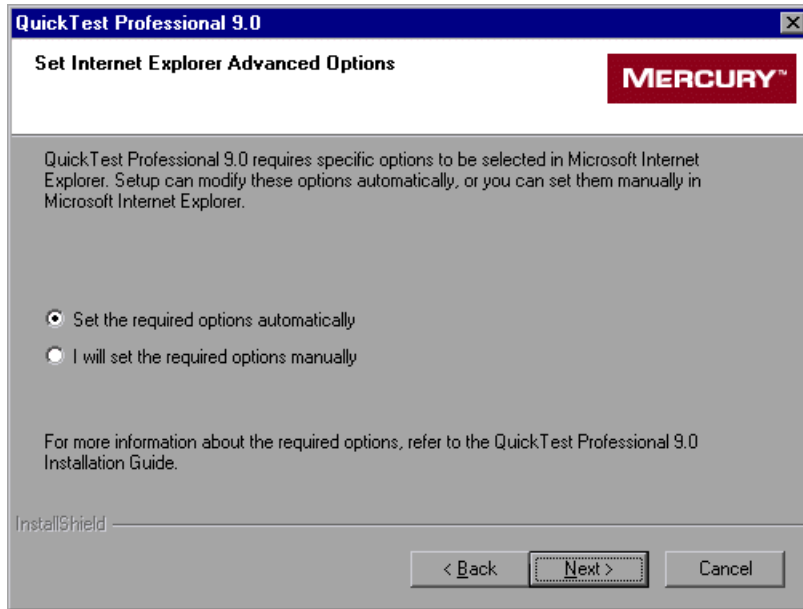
QuickTest Professional 9.0

Set Internet Explorer Advanced Options

MERCURY™

QuickTest Professional 9.0 requires specific options to be selected in Microsoft Internet Explorer. Setup can modify these options automatically, or you can set them manually in Microsoft Internet Explorer.

Set the required options automatically

I will set the required options manually

For more information about the required options, refer to the QuickTest Professional 9.0 Installation Guide.

InstallShield

< Back

Next >

Cancel